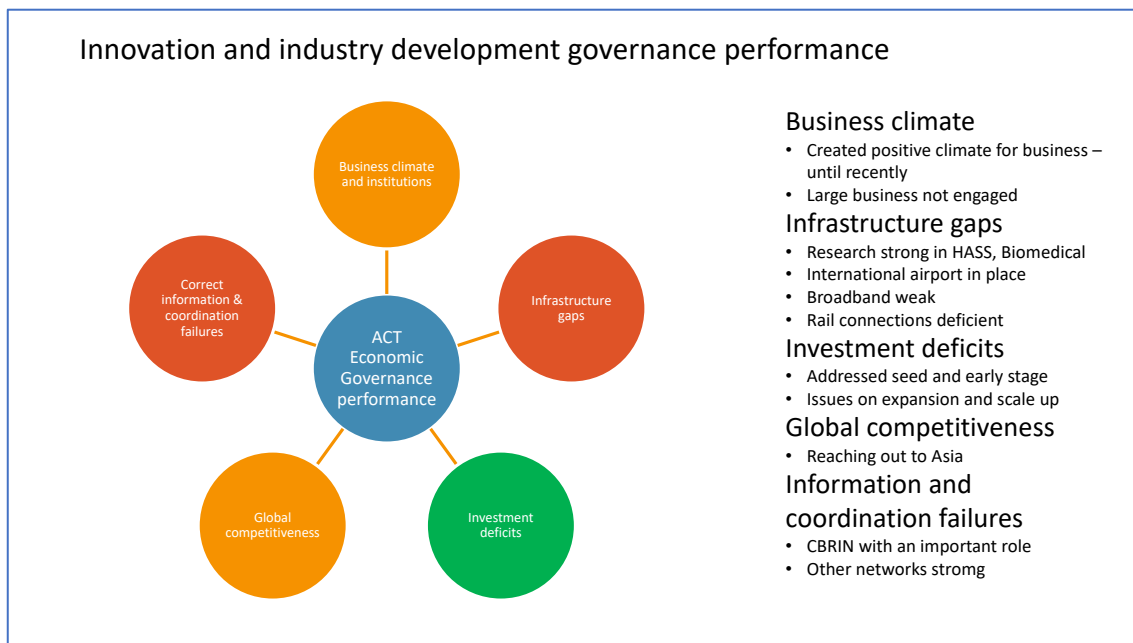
Innovation and industry development governance performance

Business climate and institutions

Correct information & coordination failures

Infrastructure gaps

ACT Economic Governance performance

Global competitiveness

Investment deficits

Business climate
- Created positive climate for business – until recently
- Large business not engaged

Infrastructure gaps
- Research strong in HASS, Biomedical
- International airport in place
- Broadband weak
- Rail connections deficient

Investment deficits
- Addressed seed and early stage
- Issues on expansion and scale up

Global competitiveness
- Reaching out to Asia

Information and coordination failures
- CBRIN with an important role
- Other networks stromg